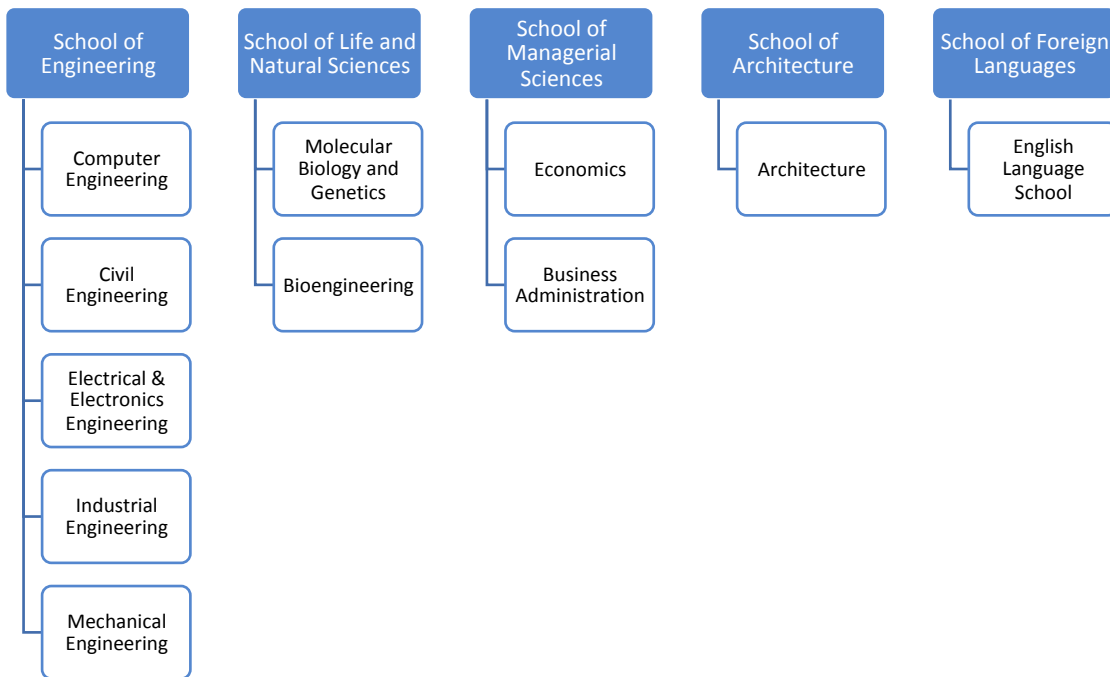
School of Engineering

Computer Engineering

Civil Engineering

Electrical & Electronics Engineering

Industrial Engineering

Mechanical Engineering

School of Life and Natural Sciences

Molecular Biology and Genetics

Bioengineering

School of Managerial Sciences

Economics

Business Administration

School of Architecture

Architecture

School of Foreign Languages

English Language School